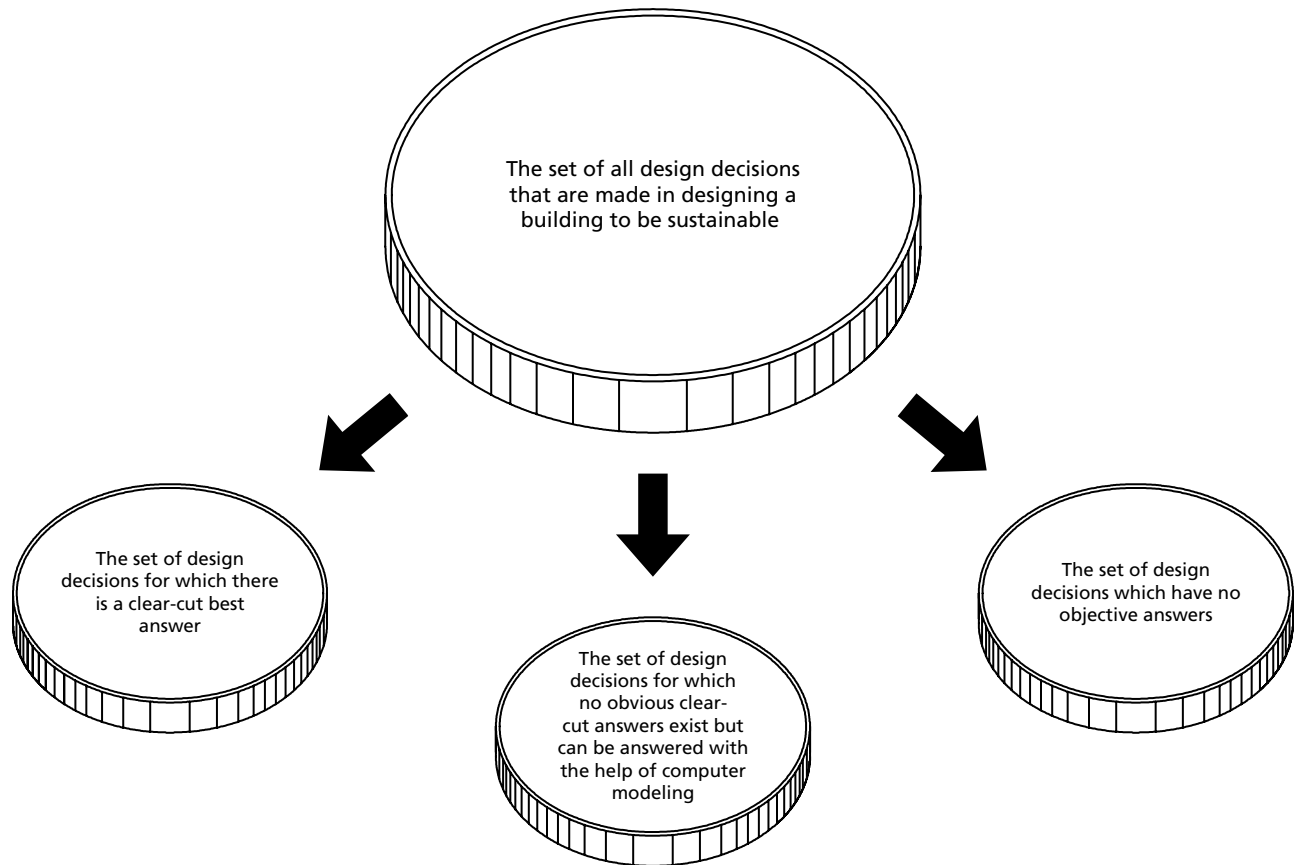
The set of all design decisions that are made in designing a building to be sustainable

The set of design decisions for which there is a clear-cut best answer

The set of design decisions for which no obvious clear-cut answers exist but can be answered with the help of computer modeling

The set of design decisions which have no objective answers